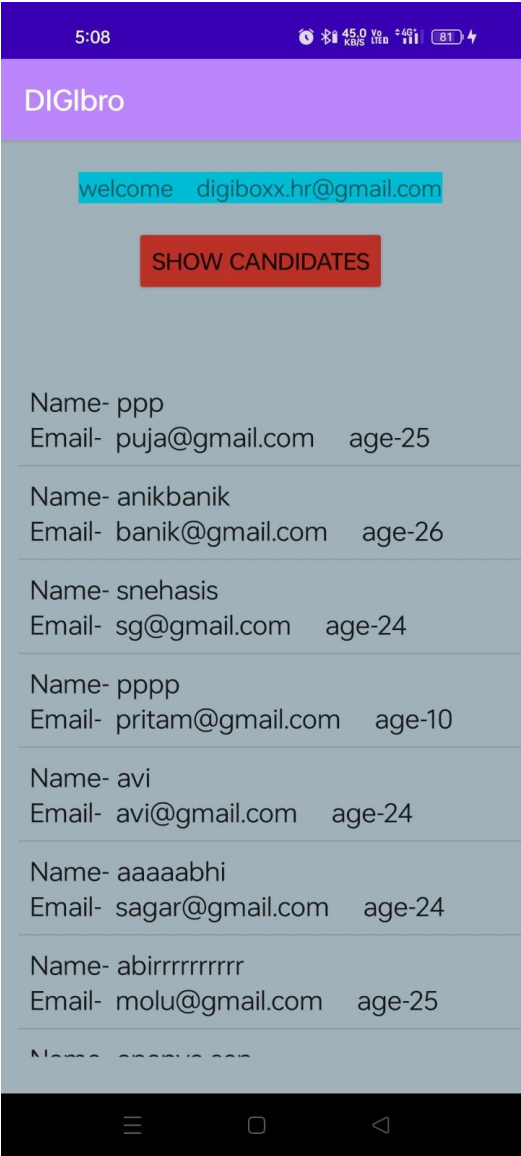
5:08 45.0 KB/S Vo LTE 4G 81

DIGIbro

welcome digiboxx.hr@gmail.com

SHOW CANDIDATES

Name- ppp
Email- puja@gmail.com age-25

Name- anikbanik
Email- banik@gmail.com age-26

Name- snehasis
Email- sg@gmail.com age-24

Name- pppp
Email- pritam@gmail.com age-10

Name- avi
Email- avi@gmail.com age-24

Name- aaaaabhi
Email- sagar@gmail.com age-24

Name- abirrrrrrrrrr
Email- molu@gmail.com age-25

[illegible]